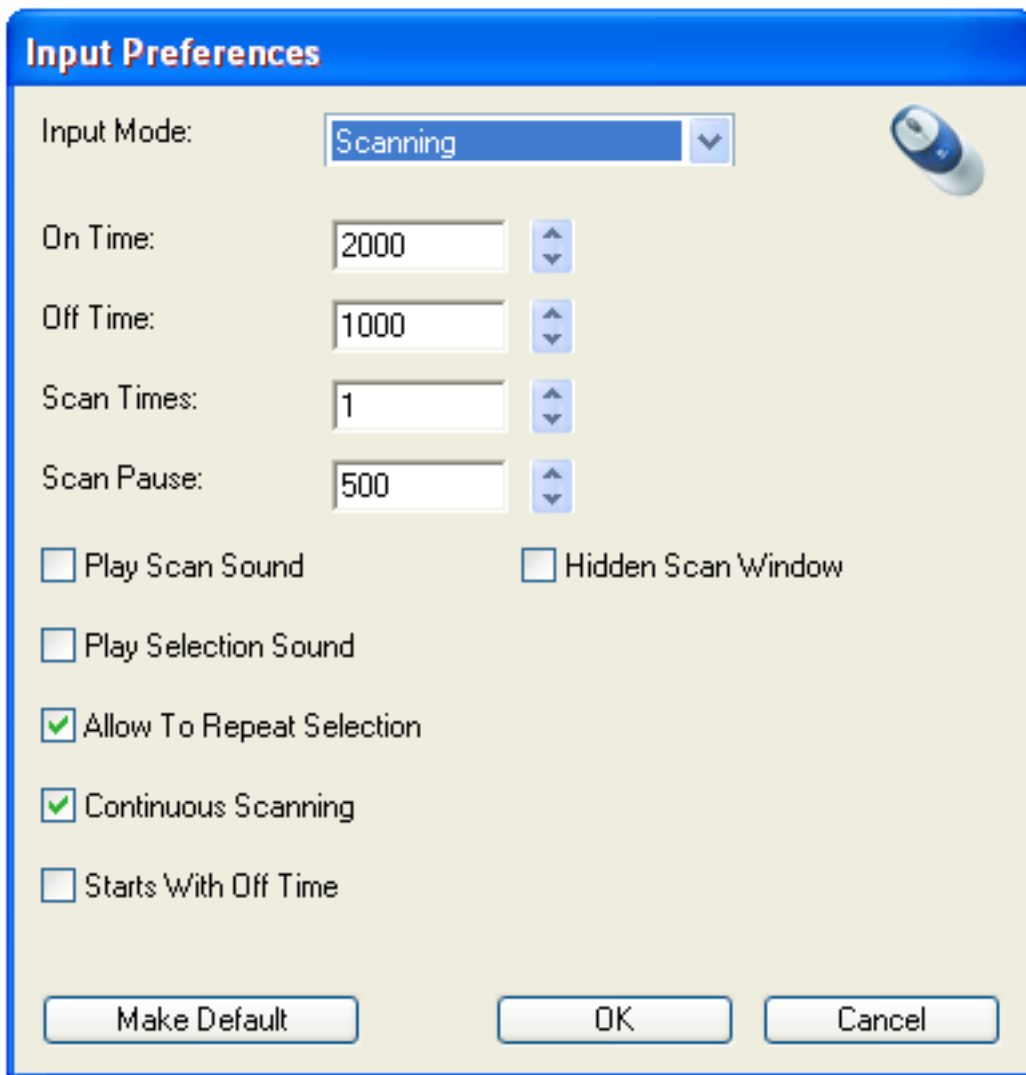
Input Preferences

Input Mode: Scanning

On Time: 2000

Off Time: 1000

Scan Times: 1

Scan Pause: 500

Play Scan Sound

Hidden Scan Window

Play Selection Sound

Allow To Repeat Selection

Continuous Scanning

Starts With Off Time

Make Default

OK

Cancel